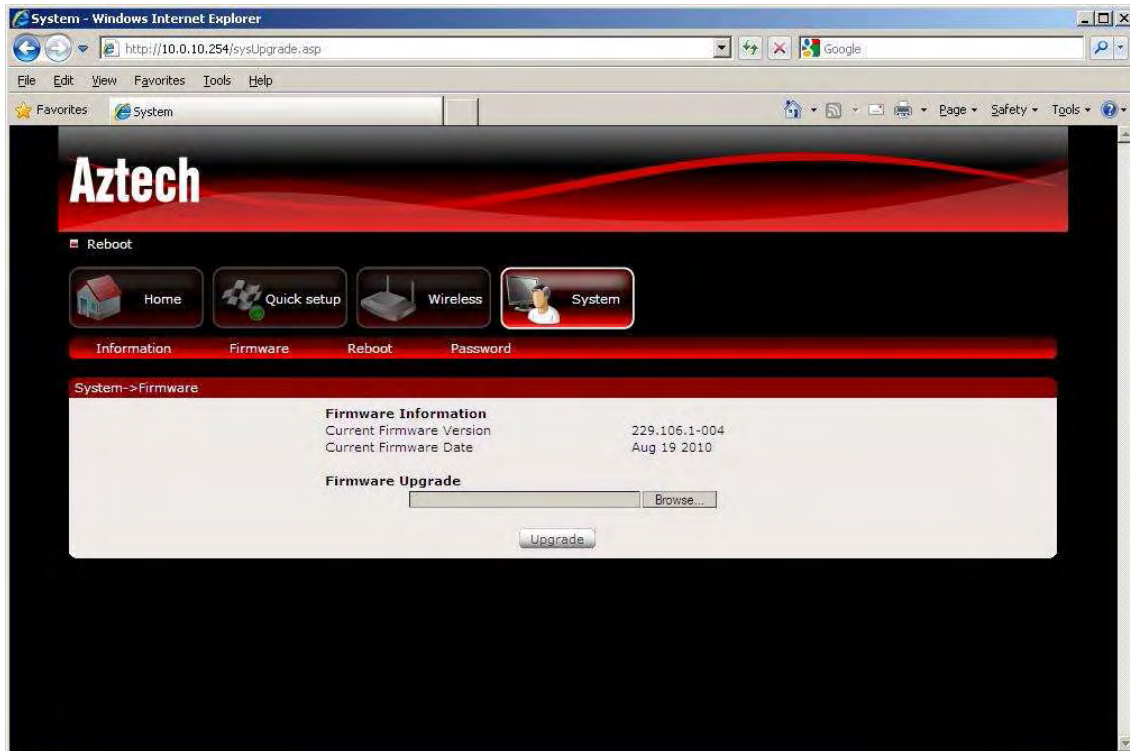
System - Windows Internet Explorer

http://10.0.10.254/sysUpgrade.asp

Google

File Edit View Favorites Tools Help

Favorites System

Page ▾ Safety ▾ Tools ▾

Aztech

Reboot

Home Quick setup Wireless System

Information Firmware Reboot Password

System->Firmware

Firmware Information

| | |
|---|---|
| Current Firmware Version | 229.106.1-004 |
| Current Firmware Date | Aug 19 2010 |

Firmware Upgrade

Browse...

Upgrade